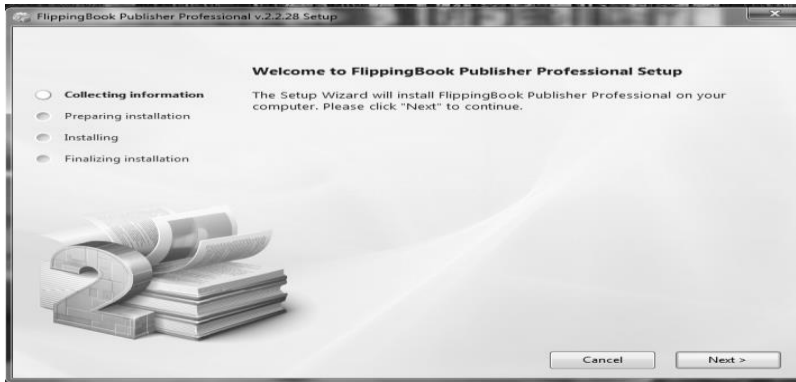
FlippingBook Publisher Professional v.2.2.28 Setup

Welcome to FlippingBook Publisher Professional Setup

Collecting information
Preparing installation
Installing
Finalizing installation

The Setup Wizard will install FlippingBook Publisher Professional on your computer. Please click "Next" to continue.

Cancel
Next >